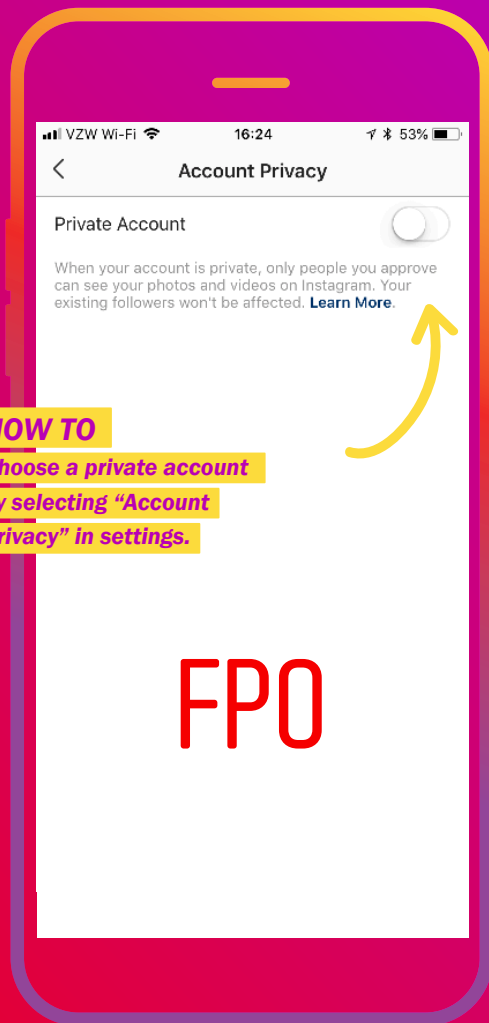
VZW Wi-Fi 16:24 53%

Account Privacy

Private Account

When your account is private, only people you approve can see your photos and videos on Instagram. Your existing followers won't be affected. Learn More.

HOW TO
hoose a private account
y selecting "Account
rivacy" in settings.

FPO